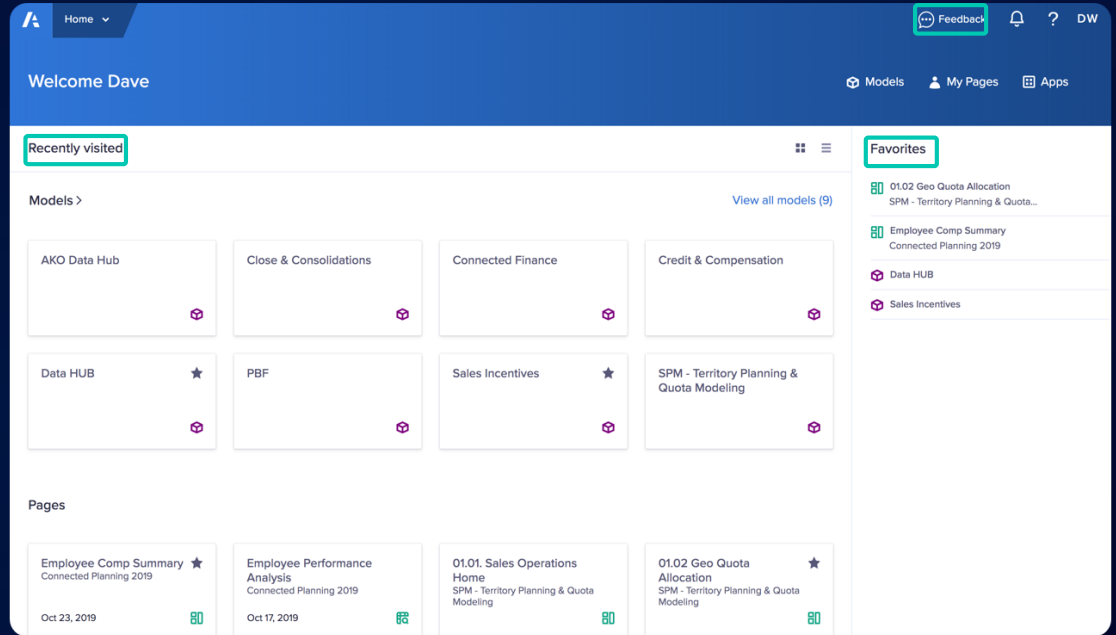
Home

Feedback

?

DW

Welcome Dave

Models

My Pages

Apps

Recently visited

Models >

View all models (9)

AKO Data Hub

Close & Consolidations

Connected Finance

Credit & Compensation

Data HUB

PBF

Sales Incentives

SPM - Territory Planning & Quota Modeling

Pages

Employee Comp Summary
Connected Planning 2019
Oct 23, 2019

Employee Performance Analysis
Connected Planning 2019
Oct 17, 2019

01.01. Sales Operations Home
SPM - Territory Planning & Quota Modeling

01.02 Geo Quota Allocation
SPM - Territory Planning & Quota Modeling

Favorites

01.02 Geo Quota Allocation
SPM - Territory Planning & Quota...

Employee Comp Summary
Connected Planning 2019

Data HUB

Sales Incentives